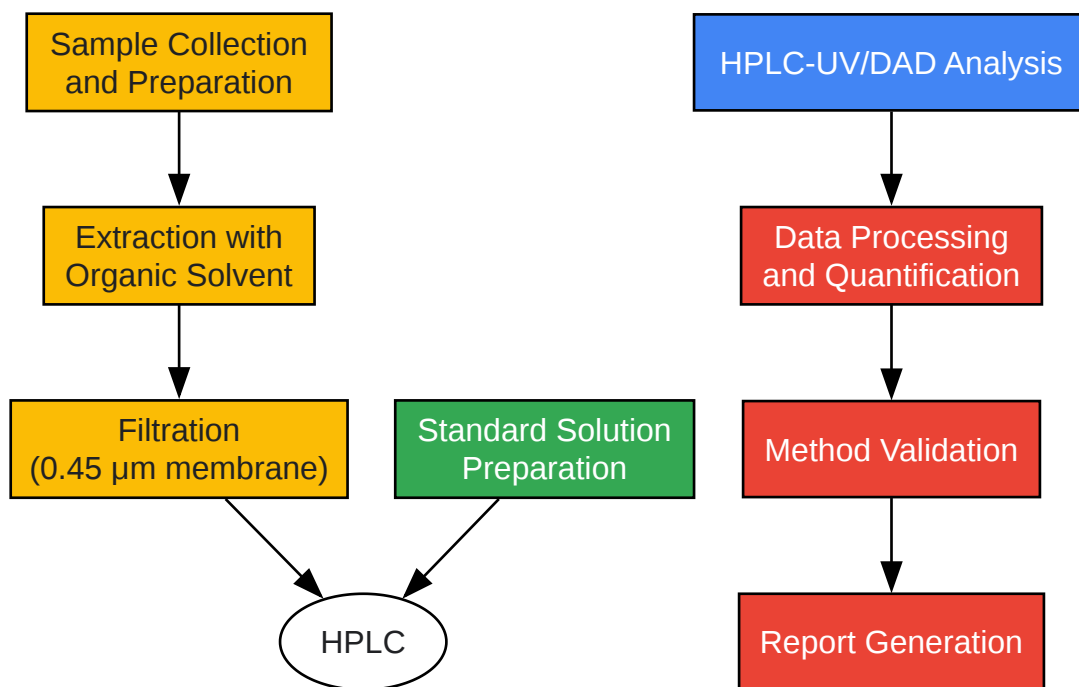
Sample Collection and Preparation

Extraction with Organic Solvent

Filtration (0.45 μm membrane)

Standard Solution Preparation

HPLC

HPLC-UV/DAD Analysis

Data Processing and Quantification

Method Validation

Report Generation